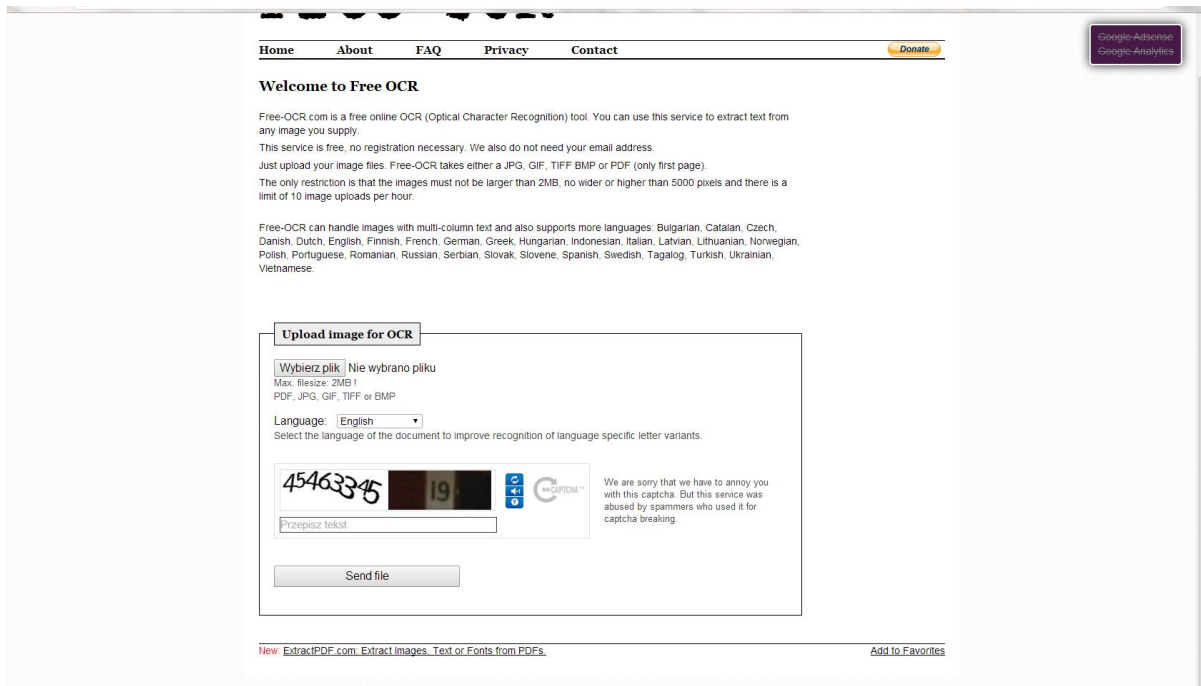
Google Adsense
Google Analytics

Home About FAQ Privacy Contact Donate

Welcome to Free OCR

Free-OCR.com is a free online OCR (Optical Character Recognition) tool. You can use this service to extract text from any image you supply.

This service is free, no registration necessary. We also do not need your email address.

Just upload your image files. Free-OCR takes either a JPG, GIF, TIFF BMP or PDF (only first page).

The only restriction is that the images must not be larger than 2MB, no wider or higher than 5000 pixels and there is a limit of 10 image uploads per hour.

Free-OCR can handle images with multi-column text and also supports more languages: Bulgarian, Catalan, Czech, Danish, Dutch, English, Finnish, French, German, Greek, Hungarian, Indonesian, Italian, Latvian, Lithuanian, Norwegian, Polish, Portuguese, Romanian, Russian, Serbian, Slovak, Slovene, Spanish, Swedish, Tagalog, Turkish, Ukrainian, Vietnamese.

Upload image for OCR

Wybierz plik Nie wybrano pliku
Max. filesize: 2MB !
PDF, JPG, GIF, TIFF or BMP

Language: English
Select the language of the document to improve recognition of language specific letter variants.

45463345 19

reCAPTCHA™

Przepisz tekst

We are sorry that we have to annoy you with this captcha. But this service was abused by spammers who used it for captcha breaking.

Send file

New: ExtractPDF.com: Extract Images, Text or Fonts from PDFs.

Add to Favorites